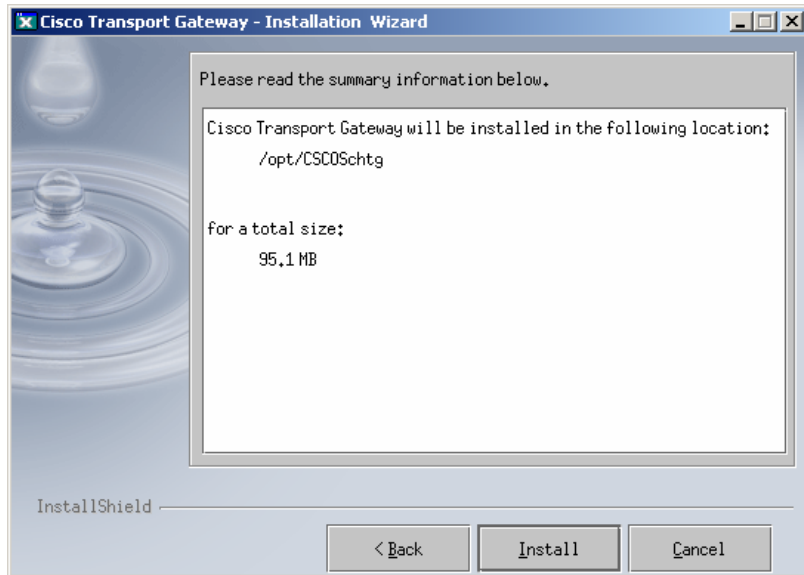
Cisco Transport Gateway - Installation Wizard

Please read the summary information below.

Cisco Transport Gateway will be installed in the following location:

/opt/CSCOSchtg

for a total size:

95.1 MB

InstallShield

< Back

Install

Cancel